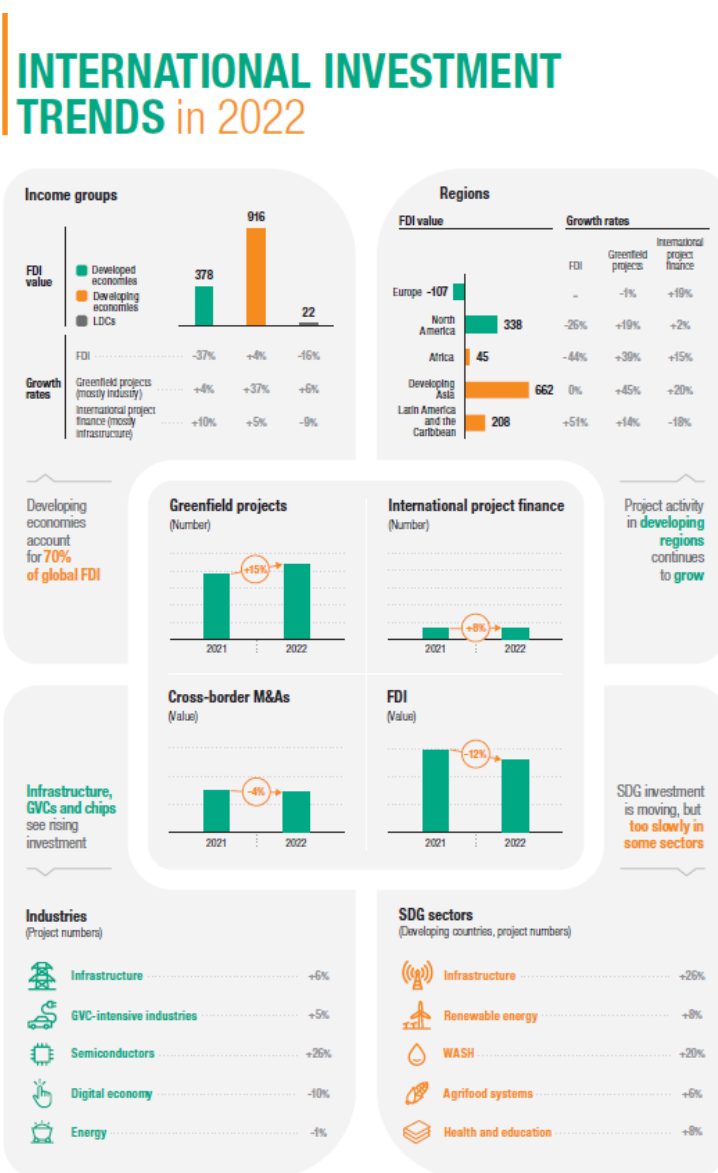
INTERNATIONAL INVESTMENT TRENDS in 2022

Income groups

FDI value

Developed economies
Developing economies
LDCs

378
916
22

| Growth rates | | | | |
|---|---|---|---|---|
| | FDI | -37% | +4% | -16% |
| | Greenfield projects (mostly industry) | +4% | +37% | +6% |
| | International project finance (mostly infrastructure) | +10% | +5% | -9% |

Regions

| FDI value | | FDI | Greenfield projects | International project finance |
|---|---|---|---|---|
| Europe | -107 | .. | -1% | +19% |
| North America | 338 | -26% | +19% | +2% |
| Africa | 45 | -44% | +39% | +15% |
| Developing Asia | 662 | 0% | +45% | +20% |
| Latin America and the Caribbean | 208 | +51% | +14% | -18% |

Growth rates

Developing economies account for 70% of global FDI

Project activity in developing regions continues to grow

Greenfield projects
(Number)
+15%
2021 2022

International project finance
(Number)
+8%
2021 2022

Cross-border M&As
(Value)
-4%
2021 2022

FDI
(Value)
-12%
2021 2022

Infrastructure, GVCs and chips see rising investment

SDG investment is moving, but too slowly in some sectors

Industries
(Project numbers)

Infrastructure +6%
GVC-intensive industries +5%
Semiconductors +26%
Digital economy -10%
Energy -1%

SDG sectors
(Developing countries, project numbers)

Infrastructure +26%
Renewable energy +8%
WASH +20%
Agrifood systems +6%
Health and education +8%